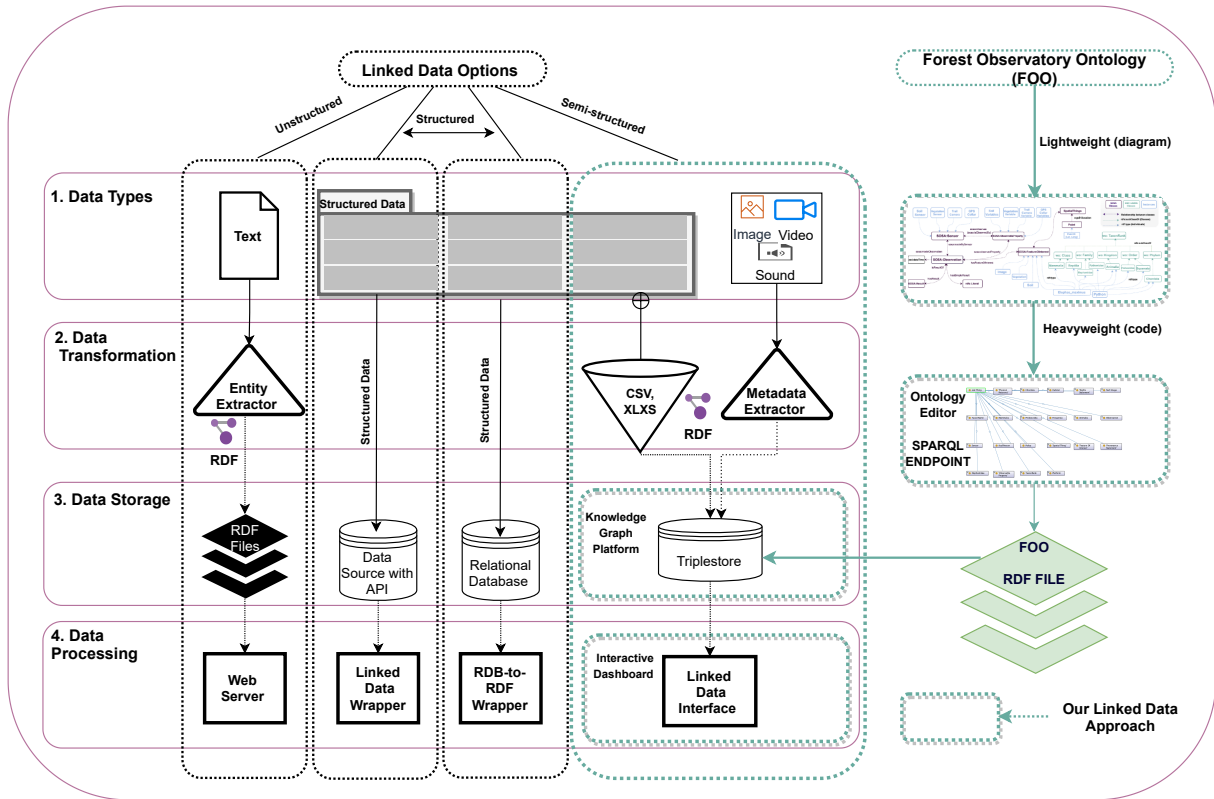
Linked Data Options

Unstructured

Structured

Semi-structured

Forest Observatory Ontology (FOO)

Lightweight (diagram)

Heavyweight (code)

1. Data Types

Text

Structured Data

Image Video

Sound

2. Data Transformation

Entity Extractor

RDF

Structured Data

Structured Data

CSV, XLXS

RDF

Metadata Extractor

Ontology Editor

SPARQL ENDPOINT

3. Data Storage

RDF Files

Data Source with API

Relational Database

Knowledge Graph Platform

Triplestore

FOO

RDF FILE

4. Data Processing

Web Server

Linked Data Wrapper

RDB-to-RDF Wrapper

Interactive Dashboard

Linked Data Interface

Our Linked Data Approach